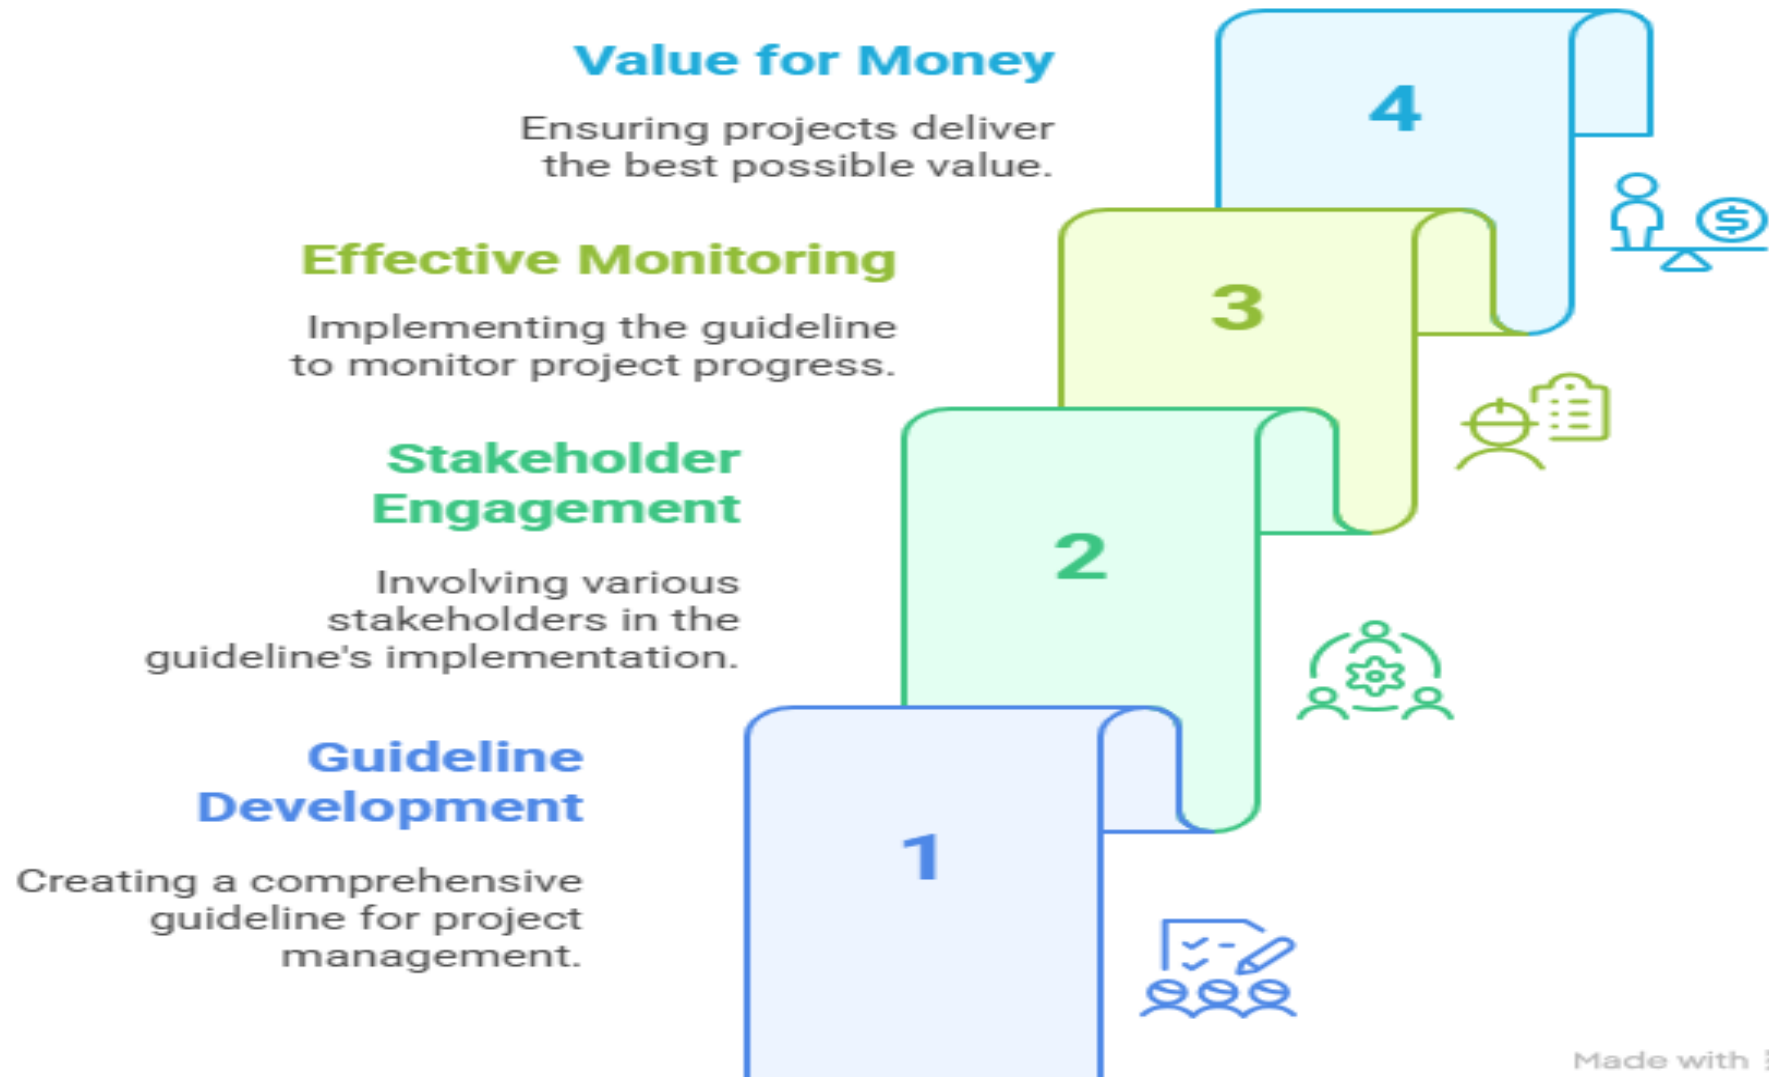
Value for Money

Ensuring projects deliver the best possible value.

4

Effective Monitoring

Implementing the guideline to monitor project progress.

3

Stakeholder Engagement

Involving various stakeholders in the guideline's implementation.

2

Guideline Development

Creating a comprehensive guideline for project management.

1

Made with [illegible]